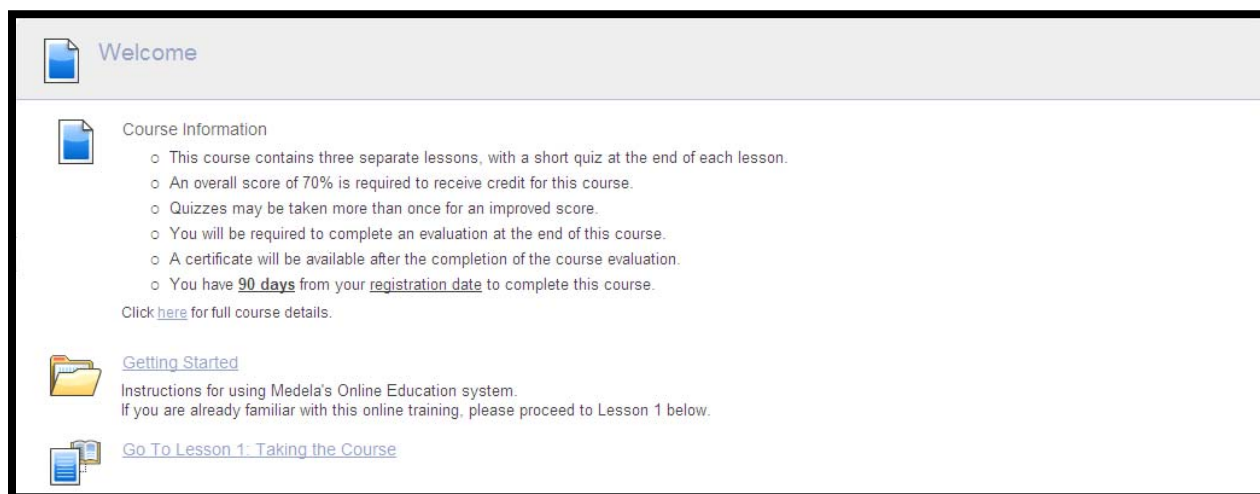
Welcome

Course Information

- This course contains three separate lessons, with a short quiz at the end of each lesson.
- An overall score of 70% is required to receive credit for this course.
- Quizzes may be taken more than once for an improved score.
- You will be required to complete an evaluation at the end of this course.
- A certificate will be available after the completion of the course evaluation.
- You have **90 days** from your registration date to complete this course.

Click here for full course details.

Getting Started

Instructions for using Medela's Online Education system.
If you are already familiar with this online training, please proceed to Lesson 1 below.

Go To Lesson 1: Taking the Course